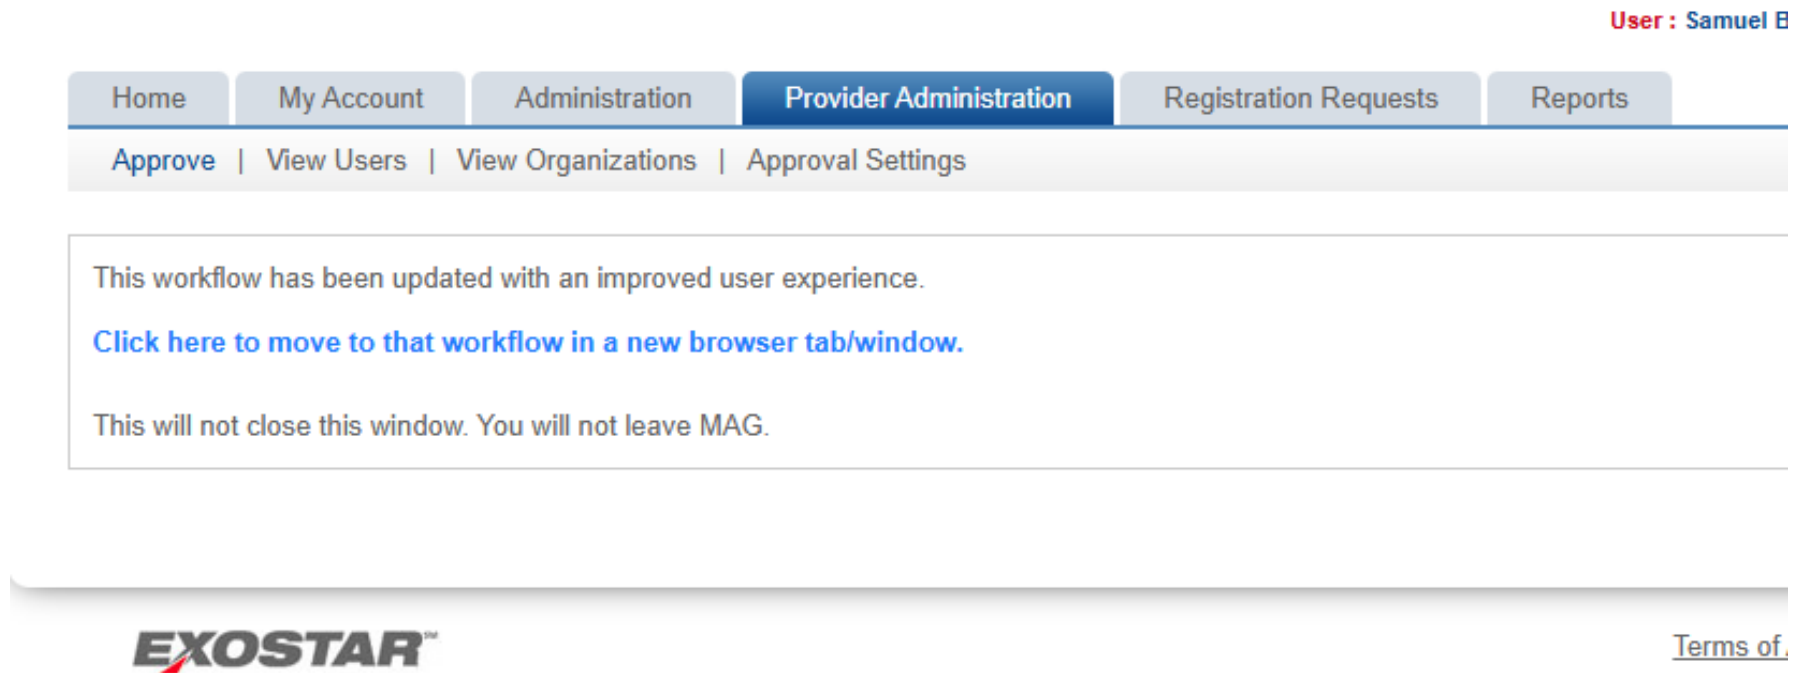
User : Samuel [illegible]

Home My Account Administration Provider Administration Registration Requests Reports

Approve | View Users | View Organizations | Approval Settings

This workflow has been updated with an improved user experience.

Click here to move to that workflow in a new browser tab/window.

This will not close this window. You will not leave MAG.

EXOSTAR™

Terms of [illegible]